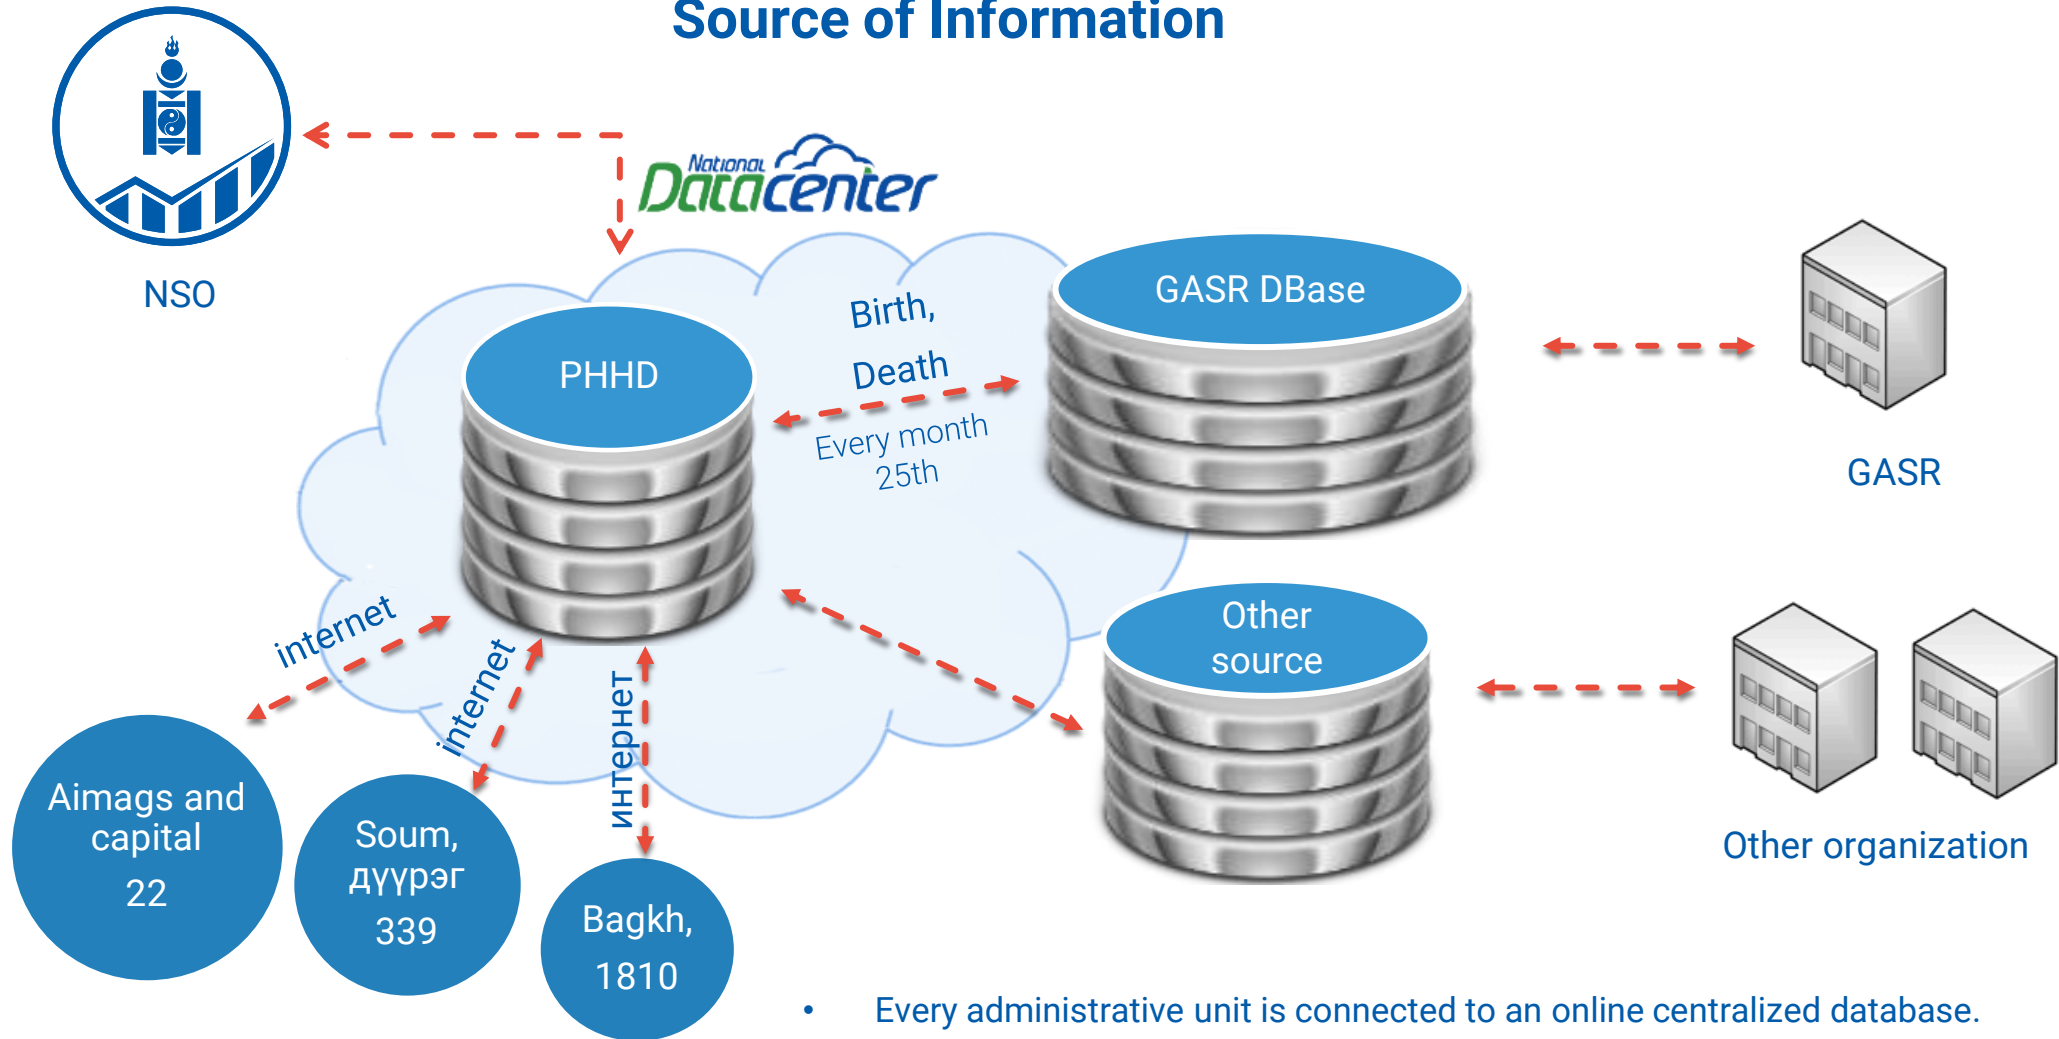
Source of Information

NSO

National Datacenter

PHHD

Birth, Death

Every month 25th

GASR DBase

GASR

Other source

Other organization

internet

internet

интернет

Aimags and capital 22

Soum, дүүрэг 339

Bagkh, 1810

• Every administrative unit is connected to an online centralized database.